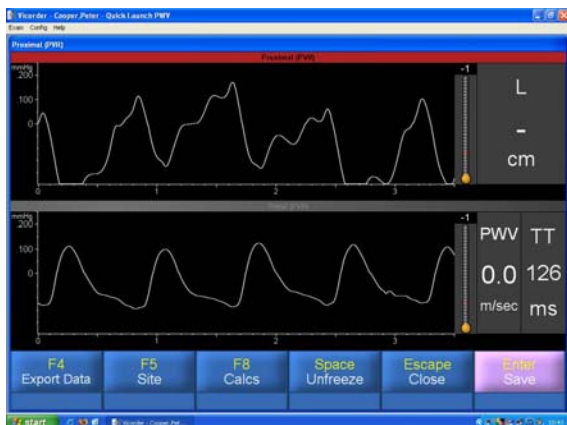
Vicorder - Cooper, Peter - Quick Launch PWV
Exam Config Help
Proximal (PVR)
Proximal (PVR)
mmHg
200
100
0
0
1
2
3
-1
L
-
cm
Distal (PVR)
mmHg
200
100
0
0
1
2
3
-1
PWV
TT
0.0
126
m/sec
ms
F4
Export Data
F5
Site
F8
Calcs
Space
Unfreeze
Escape
Close
Enter
Save
start
Vicorder - Cooper, Pet...